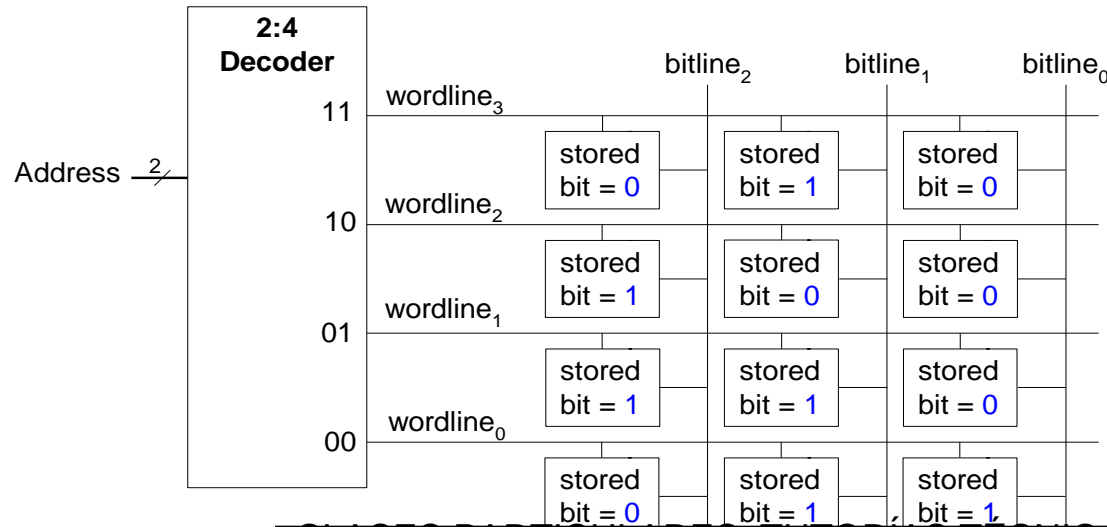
2:4
Decoder

Address 2

11
10
01
00

bitline$_2$ bitline$_1$ bitline$_0$

wordline$_3$

stored bit = 0
stored bit = 1
stored bit = 0

wordline$_2$

stored bit = 1
stored bit = 0
stored bit = 0

wordline$_1$

stored bit = 1
stored bit = 1
stored bit = 0

wordline$_0$

stored bit = 0
stored bit = 1
stored bit = 1

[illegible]